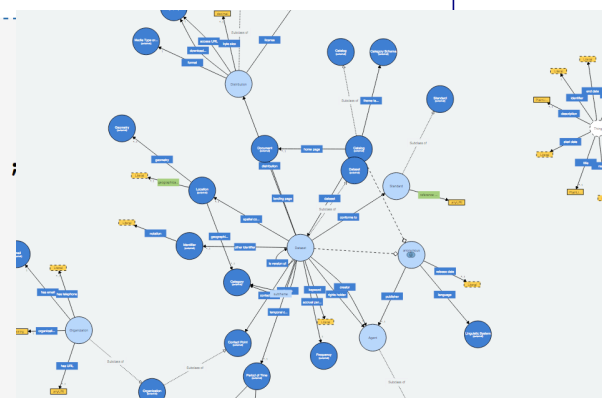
Media Type or...
access URL
byte size
download...
format
license
Distribution
Catalog
Category Scheme
Subclass of
theme ta...
Standard
Geometry
Document
home page
Catalog
distribution
Dataset
Subclass of
geometry
Location
Literal
spatial/ge...
landing page
dataset
conforms to
reference
Standard
spatial co...
notation
Identifier
geograph...
other identifier
Dataset
release date
language
Linguistic System
Category
is version of
spatial
keyword
creator
publisher
has email
has telephone
Organization
organizati...
contact point
temporal c...
accrual per...
Agent
Contact Point
Frequency
has URL
Subclass of
Organization
Period of Time
Subclass of
identifier
description
start date
end date
title